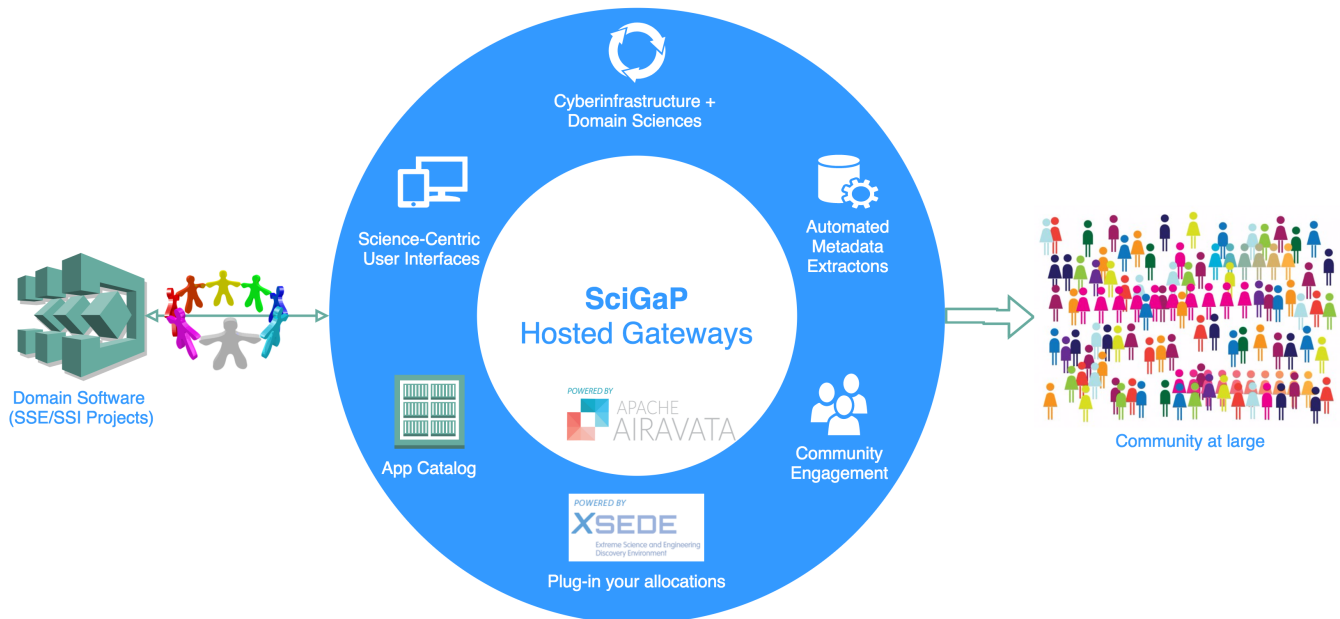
Cyberinfrastructure + Domain Sciences

Science-Centric User Interfaces

Automated Metadata Extractons

SciGaP
Hosted Gateways

POWERED BY
APACHE AIRAVATA

Domain Software (SSE/SSI Projects)

Community at large

App Catalog

Community Engagement

POWERED BY
XSEDE
Extreme Science and Engineering Discovery Environment

Plug-in your allocations